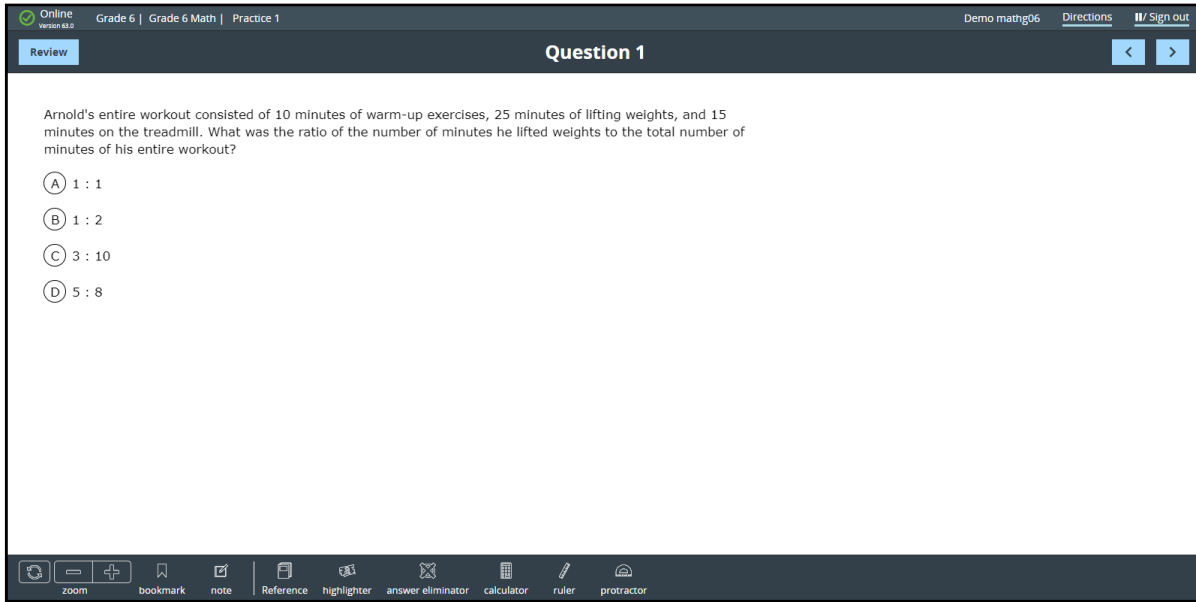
Online
Version 63.0
Grade 6 | Grade 6 Math | Practice 1
Demo mathg06 Directions II/ Sign out

Review
Question 1
< >

Arnold's entire workout consisted of 10 minutes of warm-up exercises, 25 minutes of lifting weights, and 15 minutes on the treadmill. What was the ratio of the number of minutes he lifted weights to the total number of minutes of his entire workout?

A 1 : 1

B 1 : 2

C 3 : 10

D 5 : 8

zoom bookmark note Reference highlighter answer eliminator calculator ruler protractor